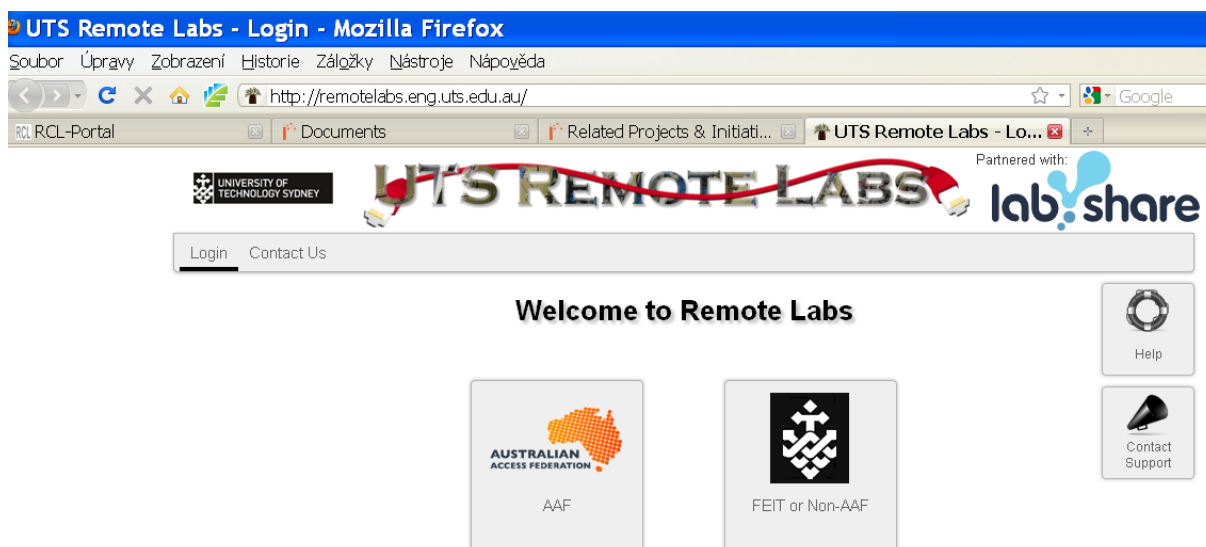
UTS Remote Labs - Login - Mozilla Firefox

Soubor Úpravy Zobrazení Historie Záložky Nástroje Nápověda

http://remotelabs.eng.uts.edu.au/

Google

RCL-Portal
Documents
Related Projects & Initiati...
UTS Remote Labs - Lo...

UNIVERSITY OF TECHNOLOGY SYDNEY

UTS REMOTE LABS

Partnered with:

labshare

Login Contact Us

Welcome to Remote Labs

Help

Contact Support

AUSTRALIAN ACCESS FEDERATION

AAF

FEIT or Non-AAF